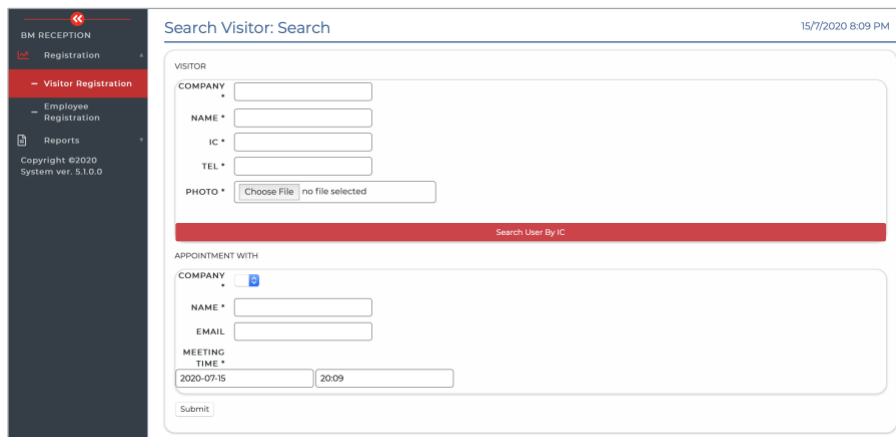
BM RECEPTION

Registration

– Visitor Registration

– Employee Registration

Reports

Copyright ©2020
System ver. 5.1.0.0

Search Visitor: Search

15/7/2020 8:09 PM

VISITOR

COMPANY *

NAME *

IC *

TEL *

PHOTO * Choose File no file selected

Search User By IC

APPOINTMENT WITH

COMPANY *

NAME *

EMAIL

MEETING TIME *

2020-07-15

20:09

Submit